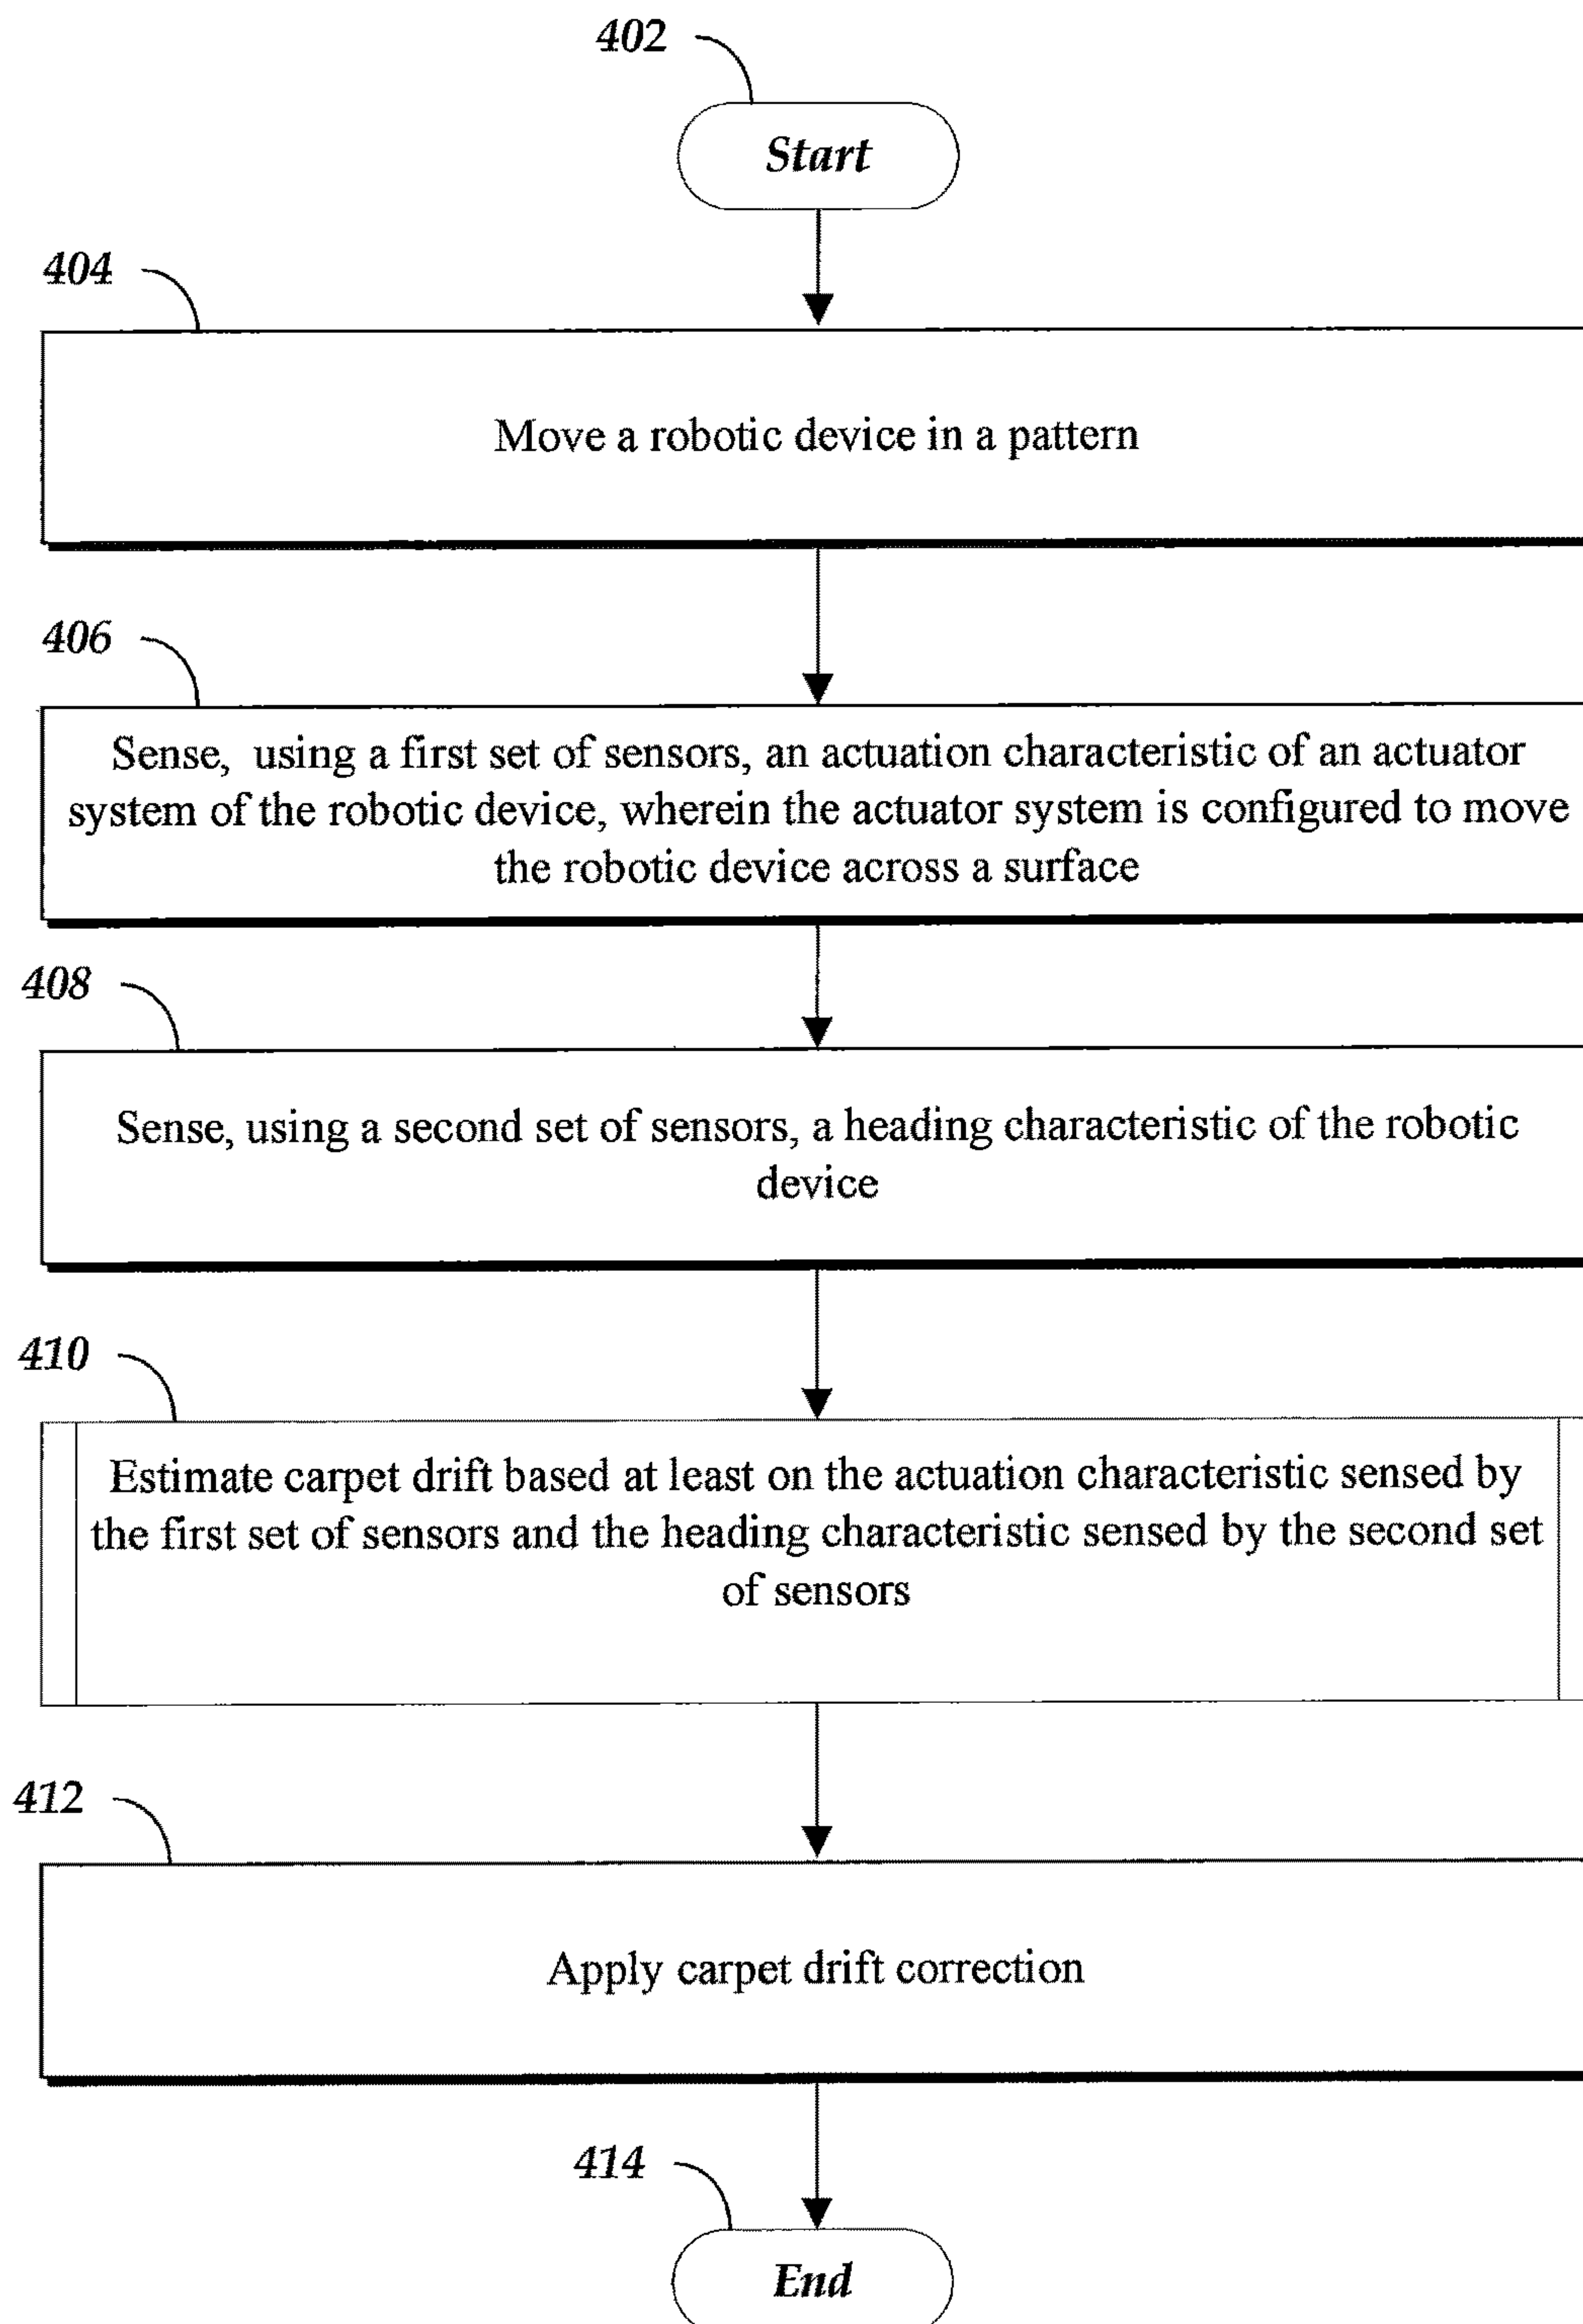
402

Start

404

Move a robotic device in a pattern

406

Sense, using a first set of sensors, an actuation characteristic of an actuator system of the robotic device, wherein the actuator system is configured to move the robotic device across a surface

408

Sense, using a second set of sensors, a heading characteristic of the robotic device

410

Estimate carpet drift based at least on the actuation characteristic sensed by the first set of sensors and the heading characteristic sensed by the second set of sensors

412

Apply carpet drift correction

414

End